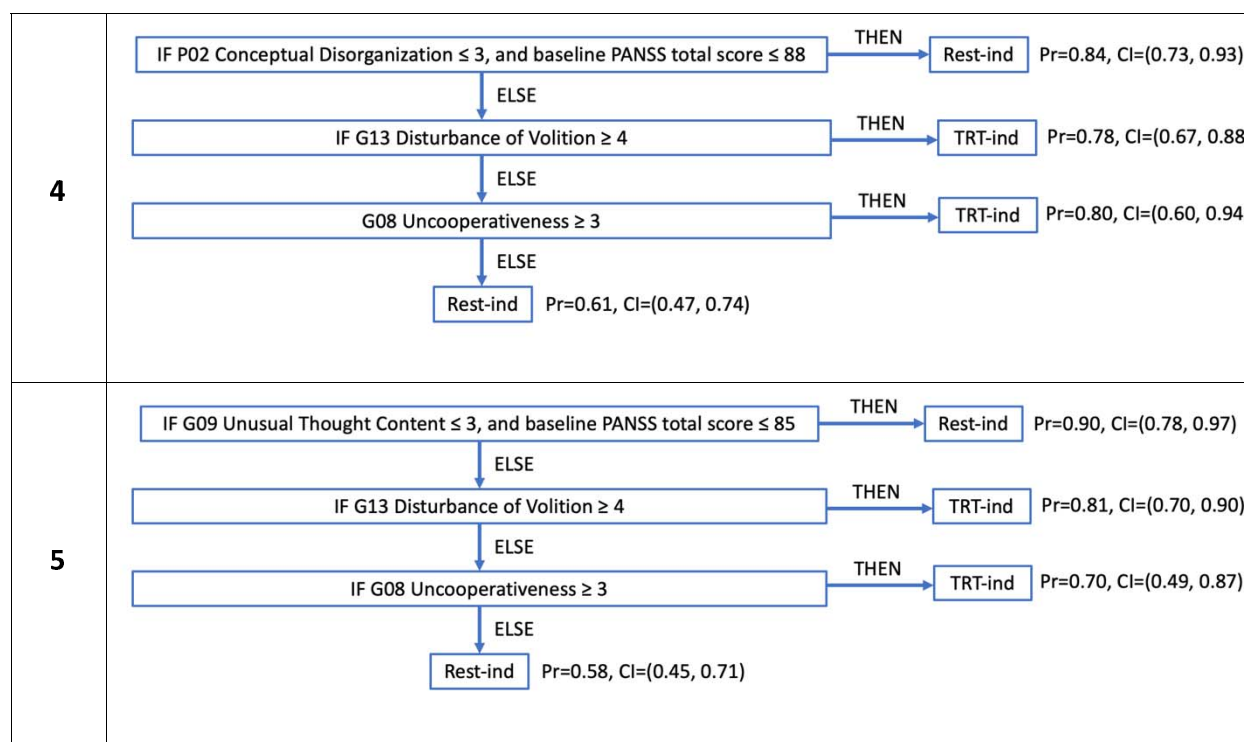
4

IF P02 Conceptual Disorganization ≤ 3, and baseline PANSS total score ≤ 88 THEN Rest-ind Pr=0.84, CI=(0.73, 0.93)

ELSE

IF G13 Disturbance of Volition ≥ 4 THEN TRT-ind Pr=0.78, CI=(0.67, 0.88

ELSE

G08 Uncooperativeness ≥ 3 THEN TRT-ind Pr=0.80, CI=(0.60, 0.94

ELSE

Rest-ind Pr=0.61, CI=(0.47, 0.74)

5

IF G09 Unusual Thought Content ≤ 3, and baseline PANSS total score ≤ 85 THEN Rest-ind Pr=0.90, CI=(0.78, 0.97)

ELSE

IF G13 Disturbance of Volition ≥ 4 THEN TRT-ind Pr=0.81, CI=(0.70, 0.90)

ELSE

IF G08 Uncooperativeness ≥ 3 THEN TRT-ind Pr=0.70, CI=(0.49, 0.87)

ELSE

Rest-ind Pr=0.58, CI=(0.45, 0.71)